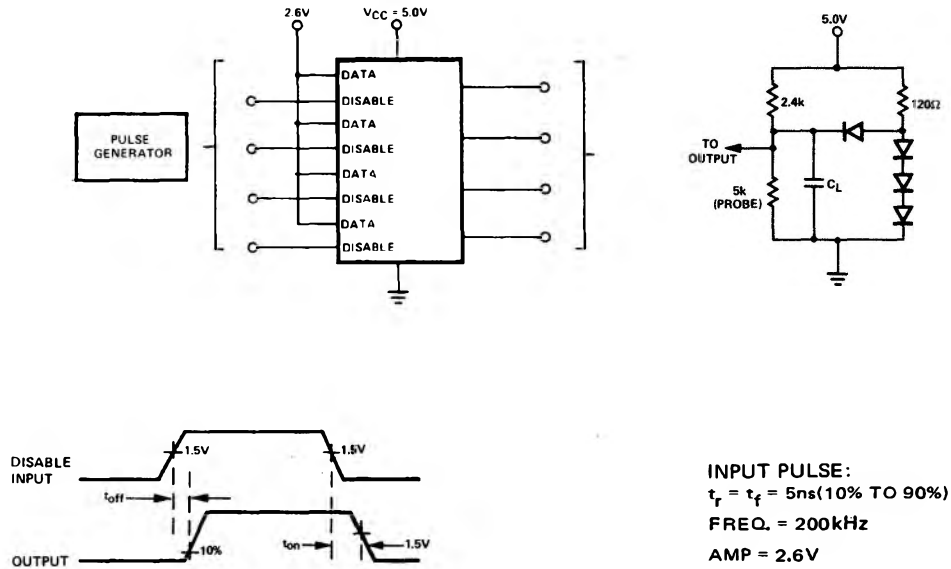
2.6V

$V_{CC}$ = 5.0V

PULSE GENERATOR

DATA
DISABLE
DATA
DISABLE
DATA
DISABLE
DATA
DISABLE

5.0V

2.4k

120Ω

TO OUTPUT

5k (PROBE)

$C_L$

DISABLE INPUT

1.5V

1.5V

$t_{off}$

OUTPUT

10%

$t_{on}$

1.5V

INPUT PULSE:
$t_r = t_f$ = 5ns(10% TO 90%)
FREQ. = 200kHz
AMP = 2.6V